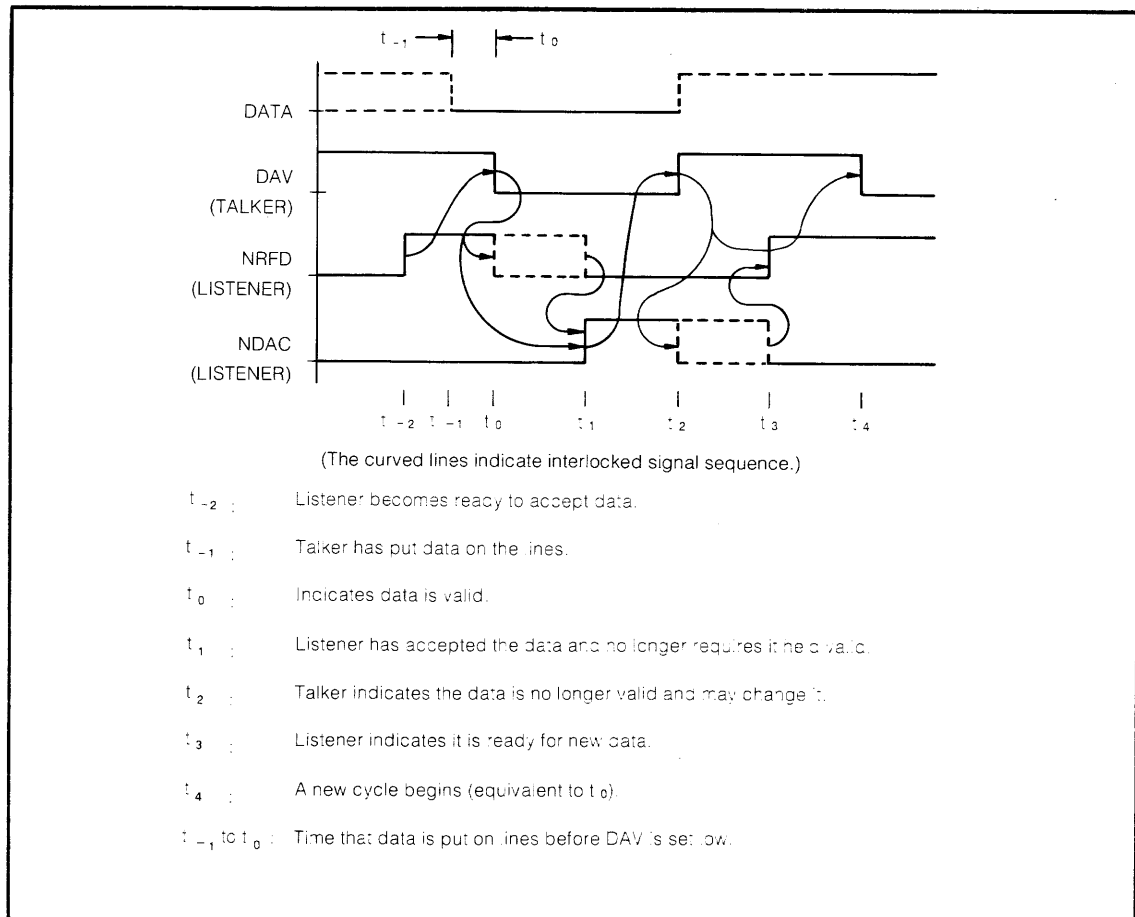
$t_{-1}$ $t_0$

DATA

DAV (TALKER)

NRFD (LISTENER)

NDAC (LISTENER)

$t_{-2}$ $t_{-1}$ $t_0$ $t_1$ $t_2$ $t_3$ $t_4$

(The curved lines indicate interlocked signal sequence.)

$t_{-2}$ : Listener becomes ready to accept data.

$t_{-1}$ : Talker has put data on the lines.

$t_0$ : Indicates data is valid.

$t_1$ : Listener has accepted the data and no longer requires it held valid.

$t_2$ : Talker indicates the data is no longer valid and may change it.

$t_3$ : Listener indicates it is ready for new data.

$t_4$ : A new cycle begins (equivalent to $t_0$).

$t_{-1}$ to $t_0$ : Time that data is put on lines before DAV is set low.